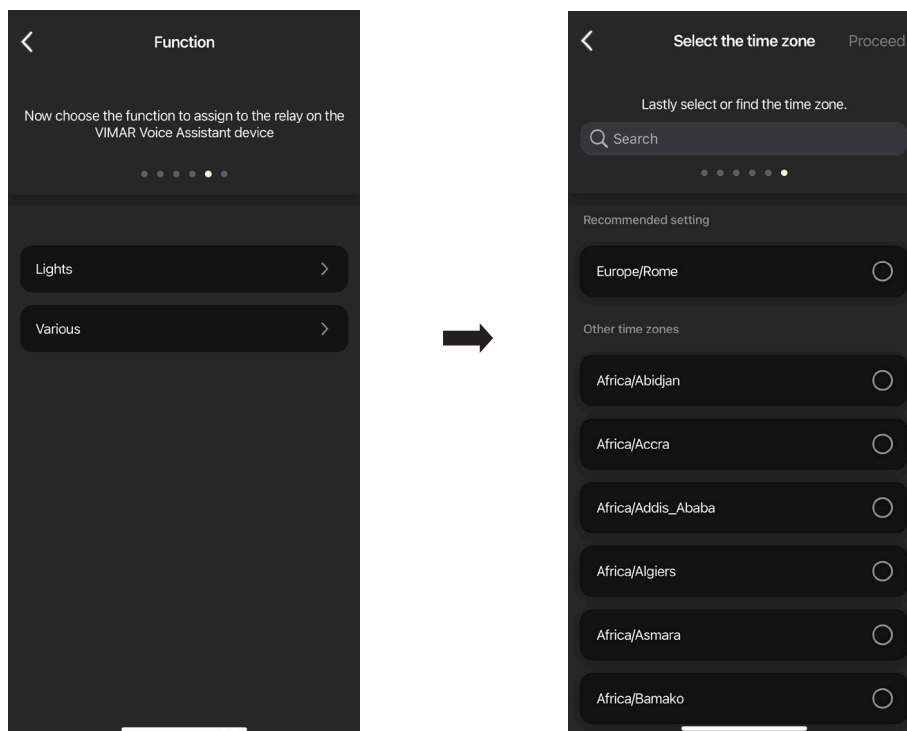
Function

Now choose the function to assign to the relay on the VIMAR Voice Assistant device

Lights

Various

Select the time zone

Proceed

Lastly select or find the time zone.

Search

Recommended setting

Europe/Rome

Other time zones

Africa/Abidjan

Africa/Accra

Africa/Addis_Ababa

Africa/Algiers

Africa/Asmara

Africa/Bamako